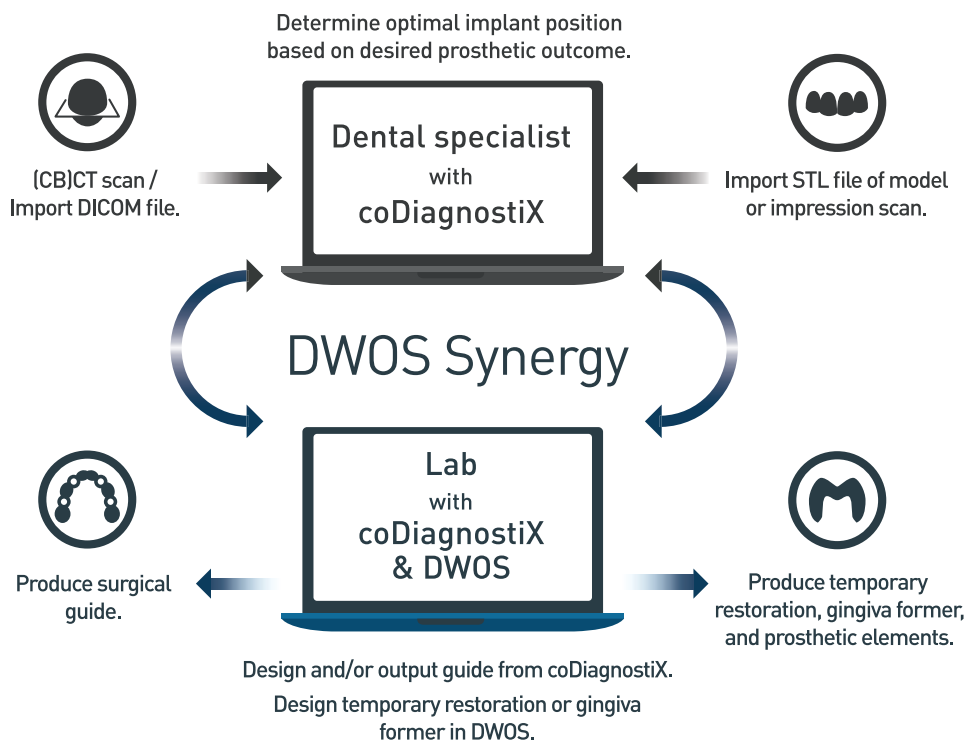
Determine optimal implant position based on desired prosthetic outcome.

(CB)CT scan / Import DICOM file.

Dental specialist
with
coDiagnostiX

Import STL file of model or impression scan.

DWOS Synergy

Produce surgical guide.

Lab
with
coDiagnostiX
& DWOS

Produce temporary restoration, gingiva former, and prosthetic elements.

Design and/or output guide from coDiagnostiX.

Design temporary restoration or gingiva former in DWOS.